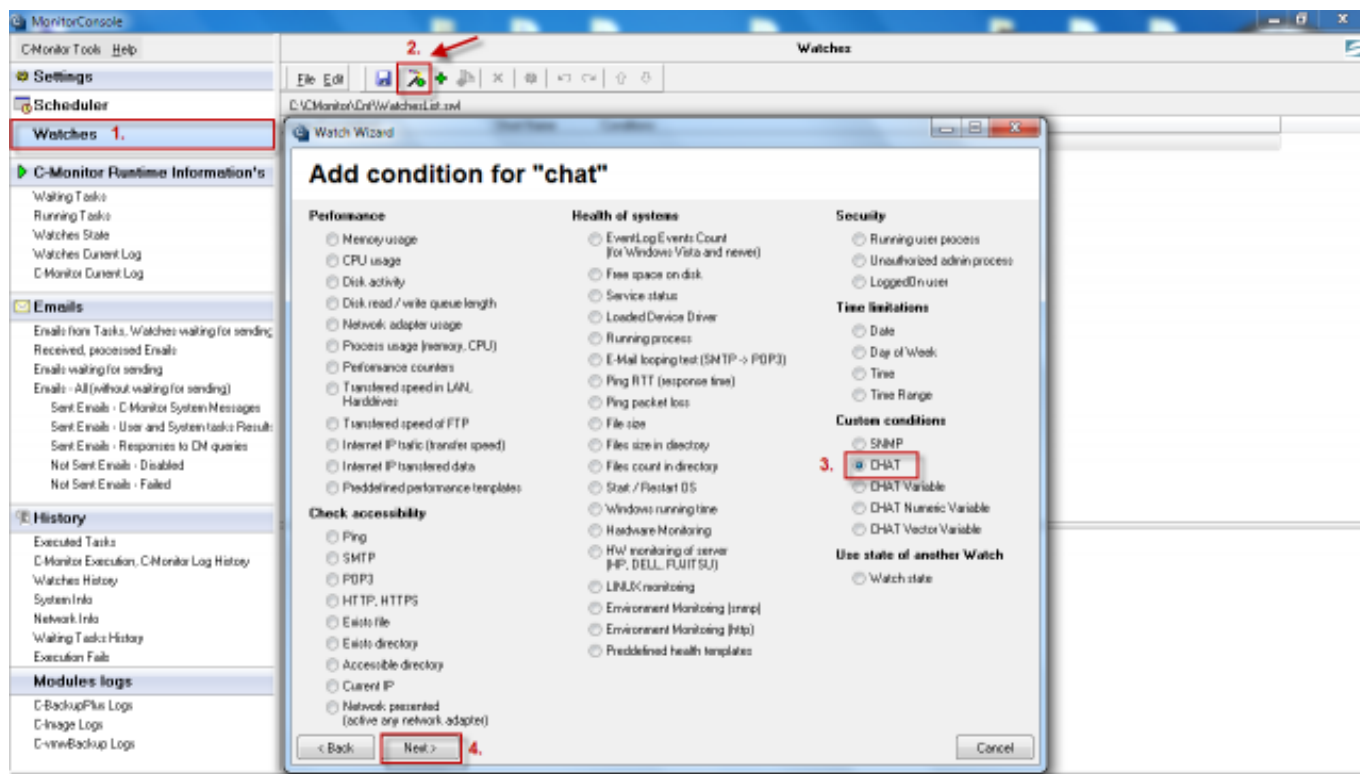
MonitorConsole

C-Monitor Tools Help

Settings

Scheduler

Watches 1.

C-Monitor Runtime Information's

Waiting Tasks
Running Tasks
Watches State
Watches Current Log
C-Monitor Current Log

Emails

Emails from Tasks, Watches waiting for sending
Received, processed Emails
Emails waiting for sending
Emails - All (without waiting for sending)
Sent Emails - C-Monitor System Messages
Sent Emails - User and System tasks Results
Sent Emails - Responses to CM queries
Not Sent Emails - Disabled
Not Sent Emails - Failed

History

Executed Tasks
C-Monitor Execution, C-Monitor Log History
Watches History
System Info
Network Info
Waiting Tasks History
Execution Fails

Modules logs

C-BackupPlus Logs
C-Image Logs
C-vmwBackup Logs

2.

Watches

File Edit

C:\CMonitor\Cnf\WatchesList.xml

Watch Wizard

Add condition for "chat"

Performance
Memory usage
CPU usage
Disk activity
Disk read / write queue length
Network adapter usage
Process usage (memory, CPU)
Performance counters
Transfered speed in LAN, Harddrives
Transfered speed of FTP
Internet IP traffic (transfer speed)
Internet IP transfered data
Preddefined performance templates

Check accessibility
Ping
SMTP
POP3
HTTP, HTTPS
Exists file
Exists directory
Accessible directory
Current IP
Network presented (active any network adapter)

Health of systems
EventLog Events Count (for Windows Vista and newer)
Free space on disk
Service status
Loaded Device Driver
Running process
E-Mail looping test (SMTP -> POP3)
Ping RTT (response time)
Ping packet loss
File size
Files size in directory
Files count in directory
Start / Restart OS
Windows running time
Hardware Monitoring
HW monitoring of server (HP, DELL, FUJITSU)
LINUX monitoring
Environment Monitoring (snmp)
Environment Monitoring (http)
Preddefined health templates

Security
Running user process
Unauthorized admin process
LoggedOn user

Time limitations
Date
Day of Week
Time
Time Range

Custom conditions
SNMP
3. CHAT
CHAT Variable
CHAT Numeric Variable
CHAT Vector Variable

Use state of another Watch
Watch state

< Back
Next > 4.
Cancel